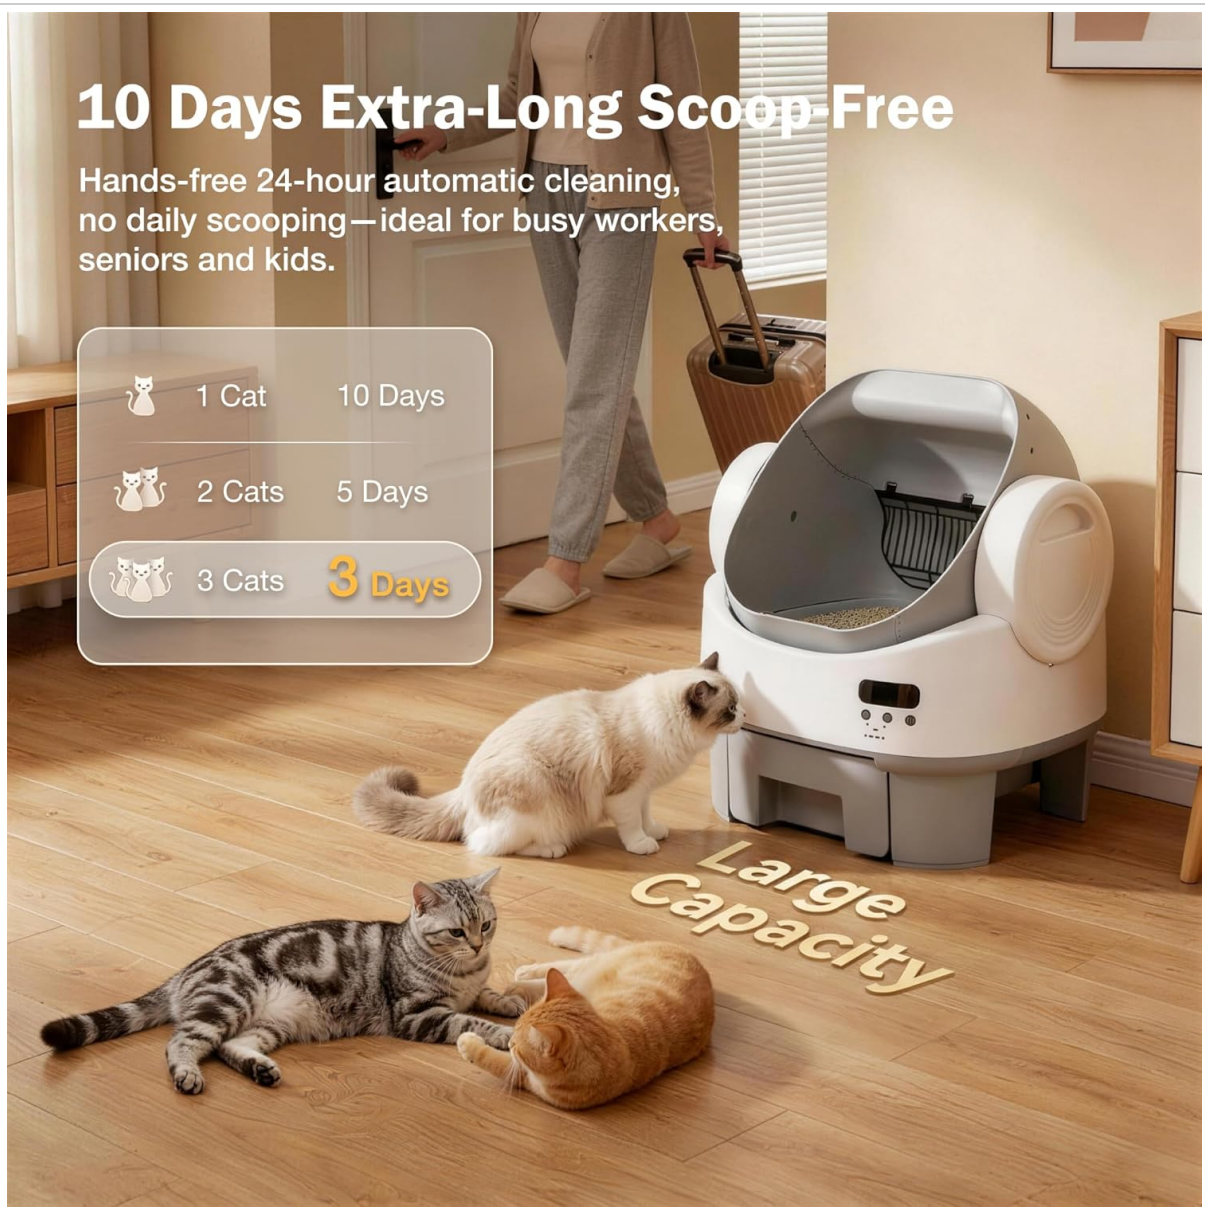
10 Days Extra-Long Scoop-Free

Hands-free 24-hour automatic cleaning, no daily scooping—ideal for busy workers, seniors and kids.

| | | |
|---|---|---|
| | 1 Cat | 10 Days |
| | 2 Cats | 5 Days |
| | 3 Cats | 3 Days |

Large Capacity